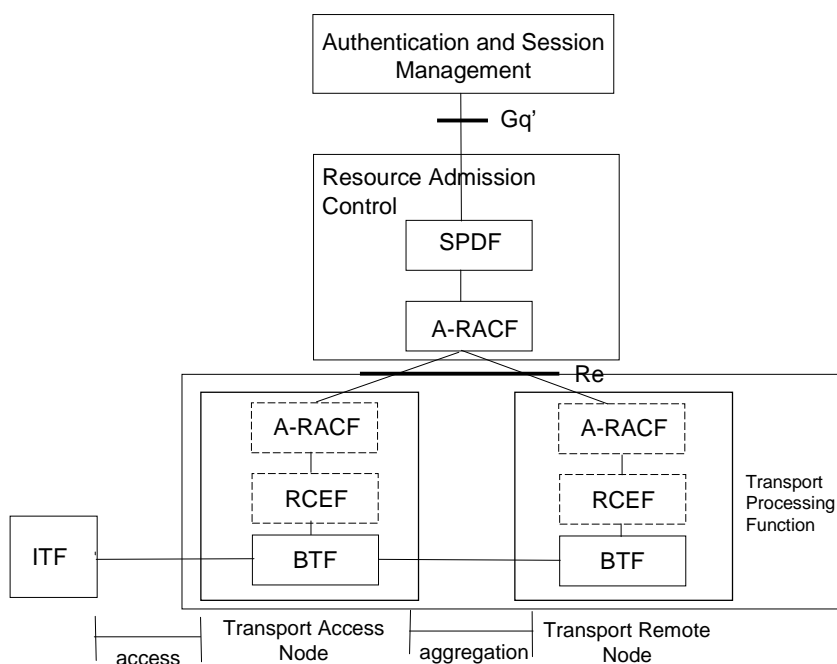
Authentication and Session Management

Gq'

Resource Admission Control

SPDF

A-RACF

Re

A-RACF

RCEF

BTF

A-RACF

RCEF

BTF

Transport Processing Function

ITF

access

Transport Access Node

aggregation

Transport Remote Node